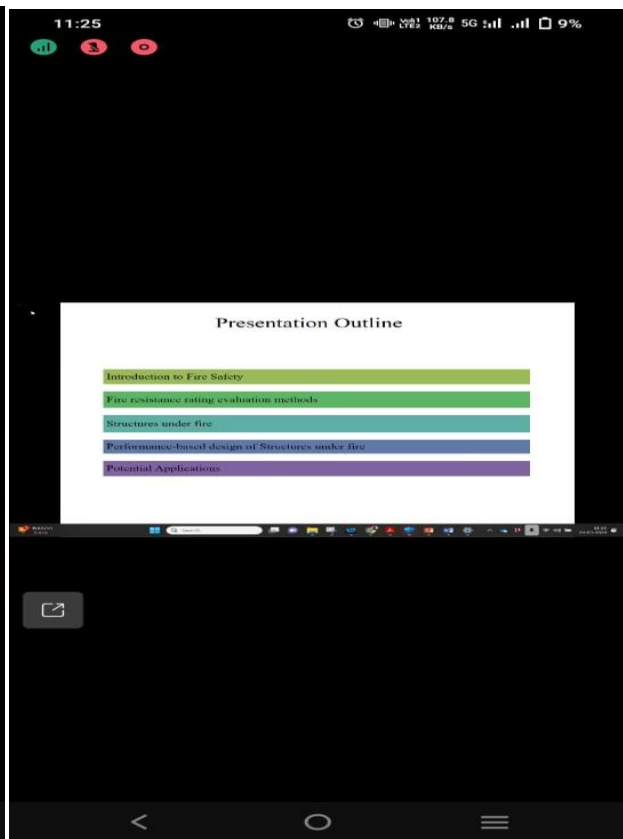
11:25

Vo) LTE2 107.8 KB/s 5G 9%

Presentation Outline

Introduction to Fire Safety

Fire resistance rating evaluation methods

Structures under fire

Performance-based design of Structures under fire

Potential Applications

Search